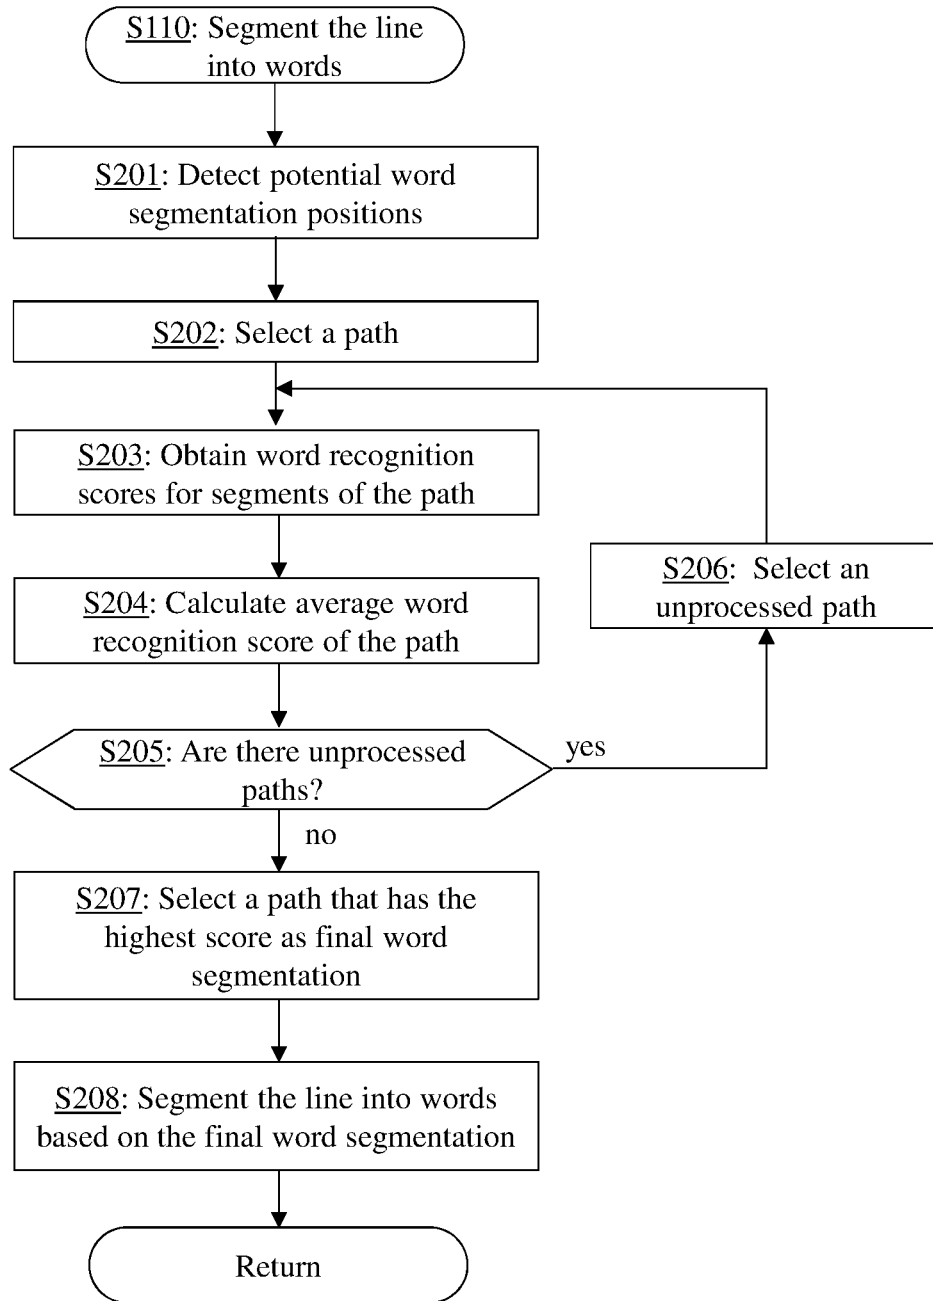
S110: Segment the line into words

S201: Detect potential word segmentation positions

S202: Select a path

S203: Obtain word recognition scores for segments of the path

S204: Calculate average word recognition score of the path

S205: Are there unprocessed paths?

yes

S206: Select an unprocessed path

no

S207: Select a path that has the highest score as final word segmentation

S208: Segment the line into words based on the final word segmentation

Return